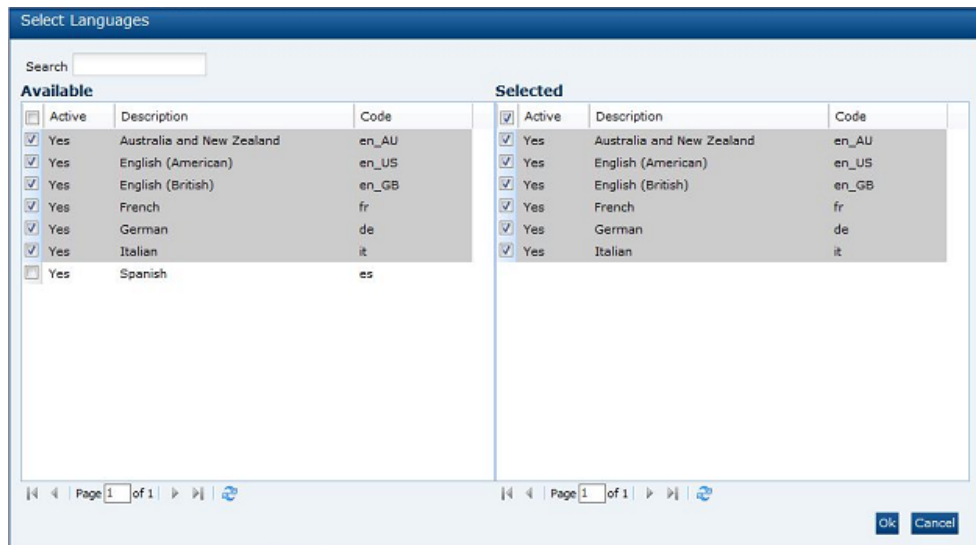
Select Languages

Search

Available

| | Active | Description | Code |
|---|---|---|---|
| | Yes | Australia and New Zealand | en_AU |
| | Yes | English (American) | en_US |
| | Yes | English (British) | en_GB |
| | Yes | French | fr |
| | Yes | German | de |
| | Yes | Italian | it |
| | Yes | Spanish | es |

Page 1 of 1

Selected

| | Active | Description | Code |
|---|---|---|---|
| | Yes | Australia and New Zealand | en_AU |
| | Yes | English (American) | en_US |
| | Yes | English (British) | en_GB |
| | Yes | French | fr |
| | Yes | German | de |
| | Yes | Italian | it |

Page 1 of 1

Ok Cancel